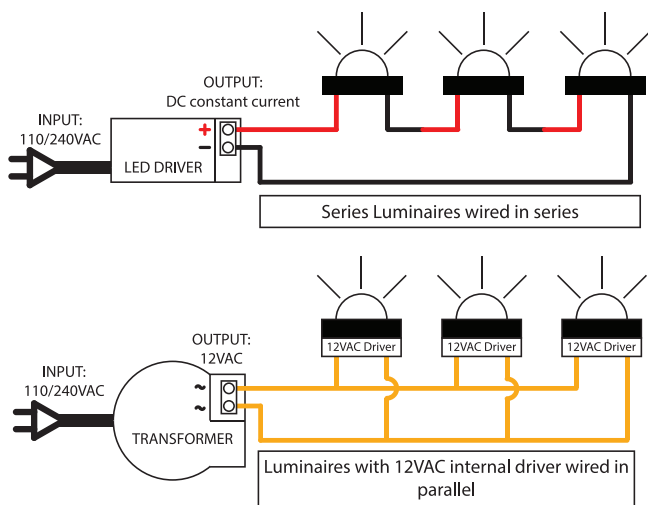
OUTPUT:
DC constant current

INPUT:
110/240VAC

+
−

LED DRIVER

Series Luminaires wired in series

OUTPUT:
12VAC

INPUT:
110/240VAC

~
~

TRANSFORMER

12VAC Driver
12VAC Driver
12VAC Driver

Luminaires with 12VAC internal driver wired in parallel